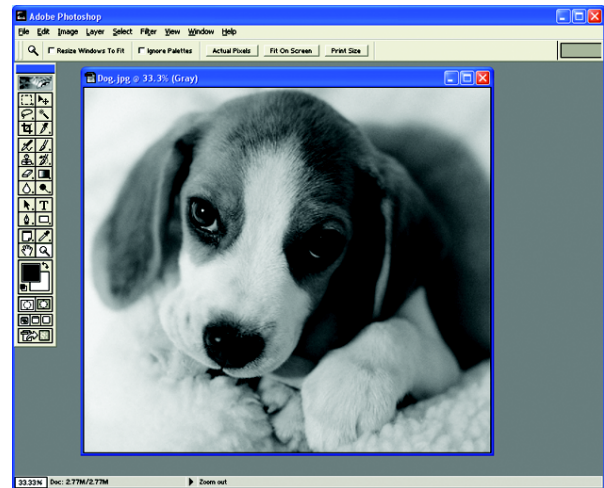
Adobe Photoshop

File Edit Image Layer Select Filter View Window Help

Resize Windows To Fit Ignore Palettes Actual Pixels Fit On Screen Print Size

Dog.jpg @ 33.3% (Gray)

33.33% Doc: 2.77M/2.77M Zoom out